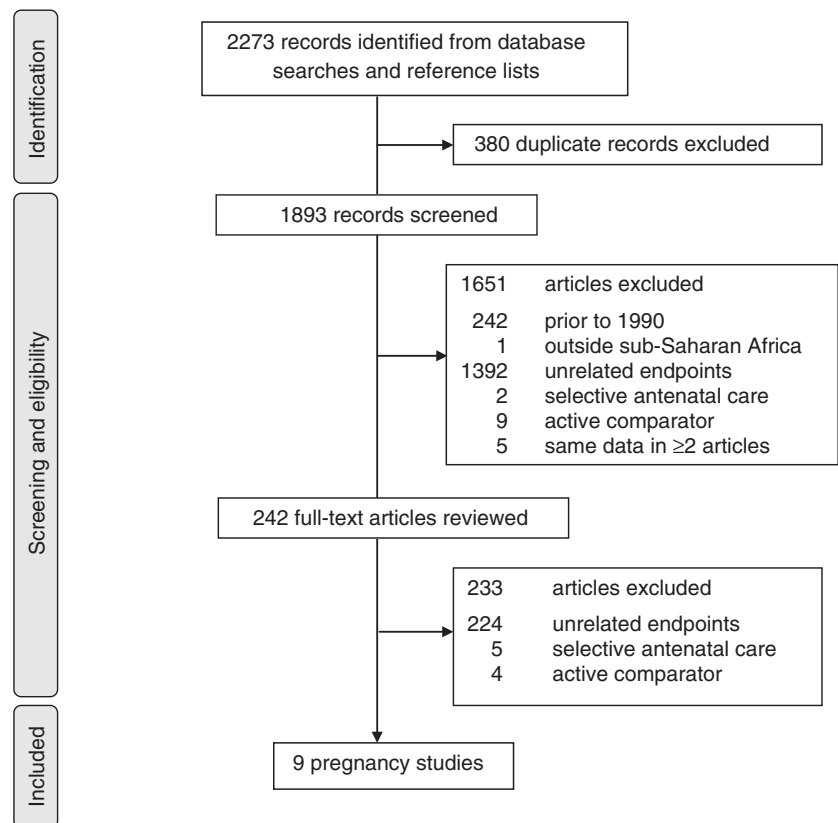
Identification

2273 records identified from database searches and reference lists

380 duplicate records excluded

Screening and eligibility

1893 records screened

1651 articles excluded

242 prior to 1990
1 outside sub-Saharan Africa
1392 unrelated endpoints
2 selective antenatal care
9 active comparator
5 same data in ≥2 articles

242 full-text articles reviewed

233 articles excluded

224 unrelated endpoints
5 selective antenatal care
4 active comparator

Included

9 pregnancy studies